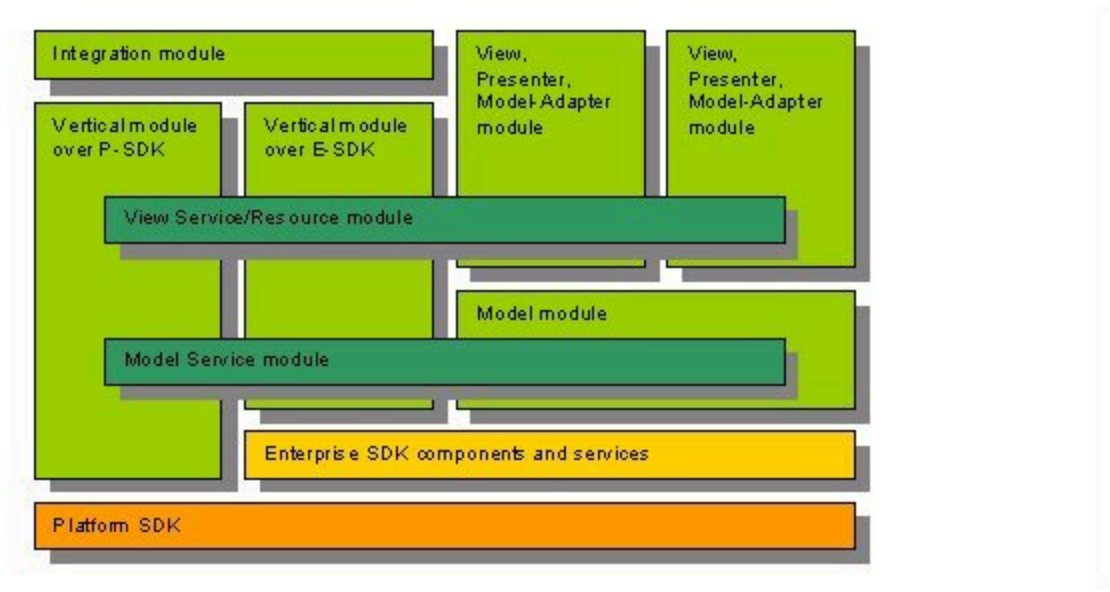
Integration module

View, Presenter, Model-Adapter module

View, Presenter, Model-Adapter module

Vertical module over P-SDK

Vertical module over E-SDK

View Service/Resource module

Model module

Model Service module

Enterprise SDK components and services

Platform SDK